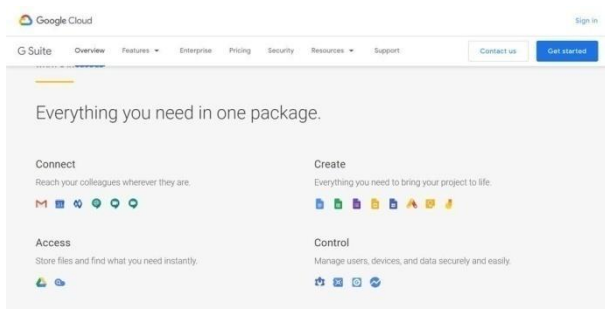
Google Cloud

Sign in

G Suite Overview Features ▾ Enterprise Pricing Security Resources ▾ Support

Contact us

Get started

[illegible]

Everything you need in one package.

Connect

Reach your colleagues wherever they are.

Create

Everything you need to bring your project to life.

Access

Store files and find what you need instantly.

Control

Manage users, devices, and data securely and easily.